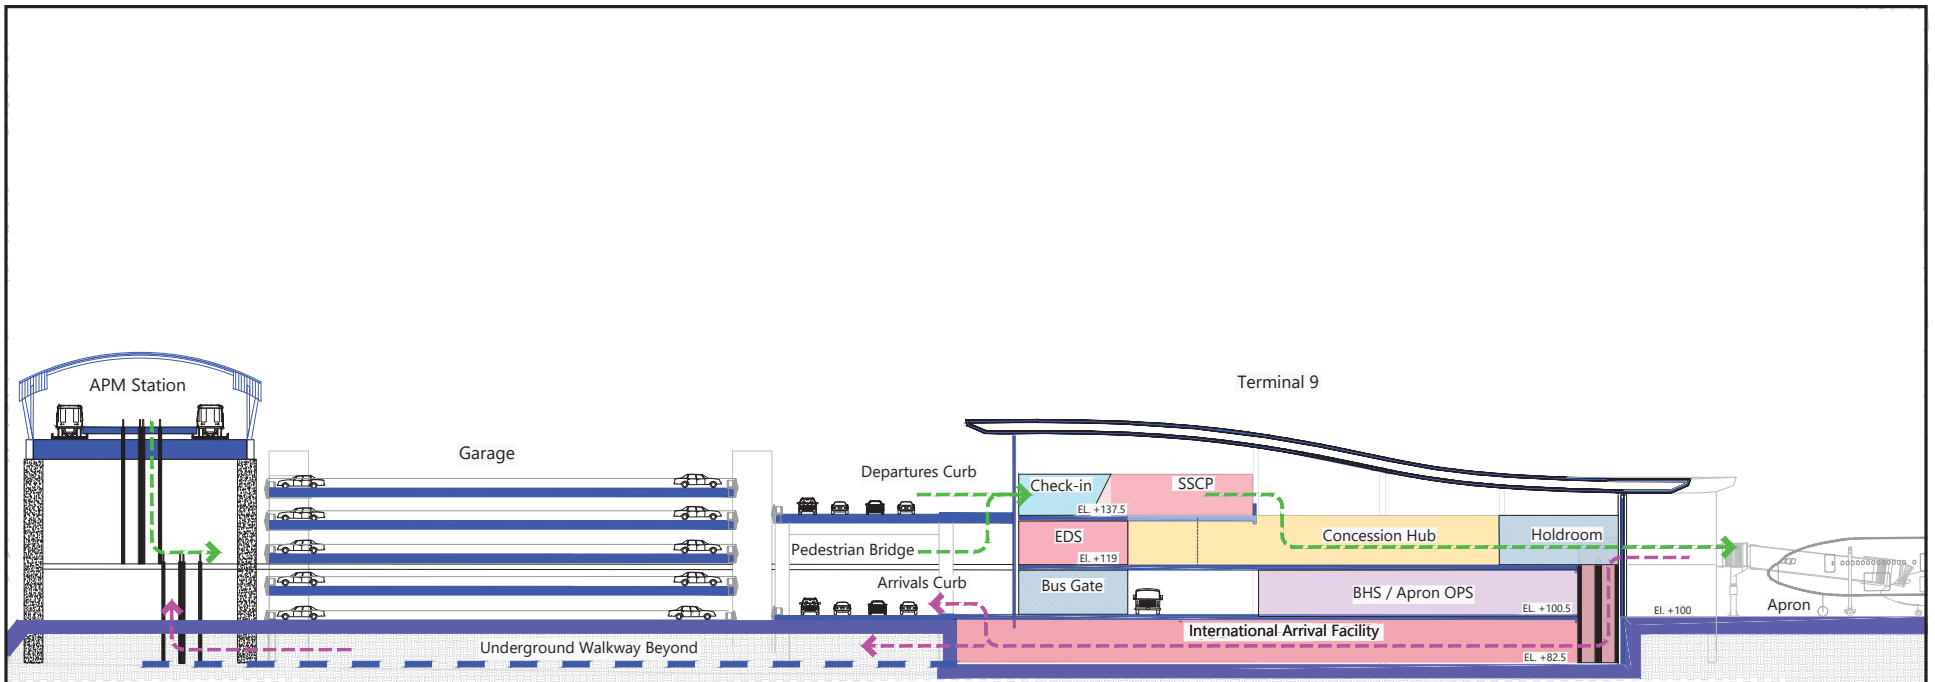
APM Station

Garage

Departures Curb

Terminal 9

Check-in

EL. +137.5

SSCP

EDS

El. +119

Concession Hub

Holdroom

Pedestrian Bridge

Arrivals Curb

Bus Gate

BHS / Apron OPS

EL. +100.5

El. +100

Apron

International Arrival Facility

EL. +82.5

Underground Walkway Beyond